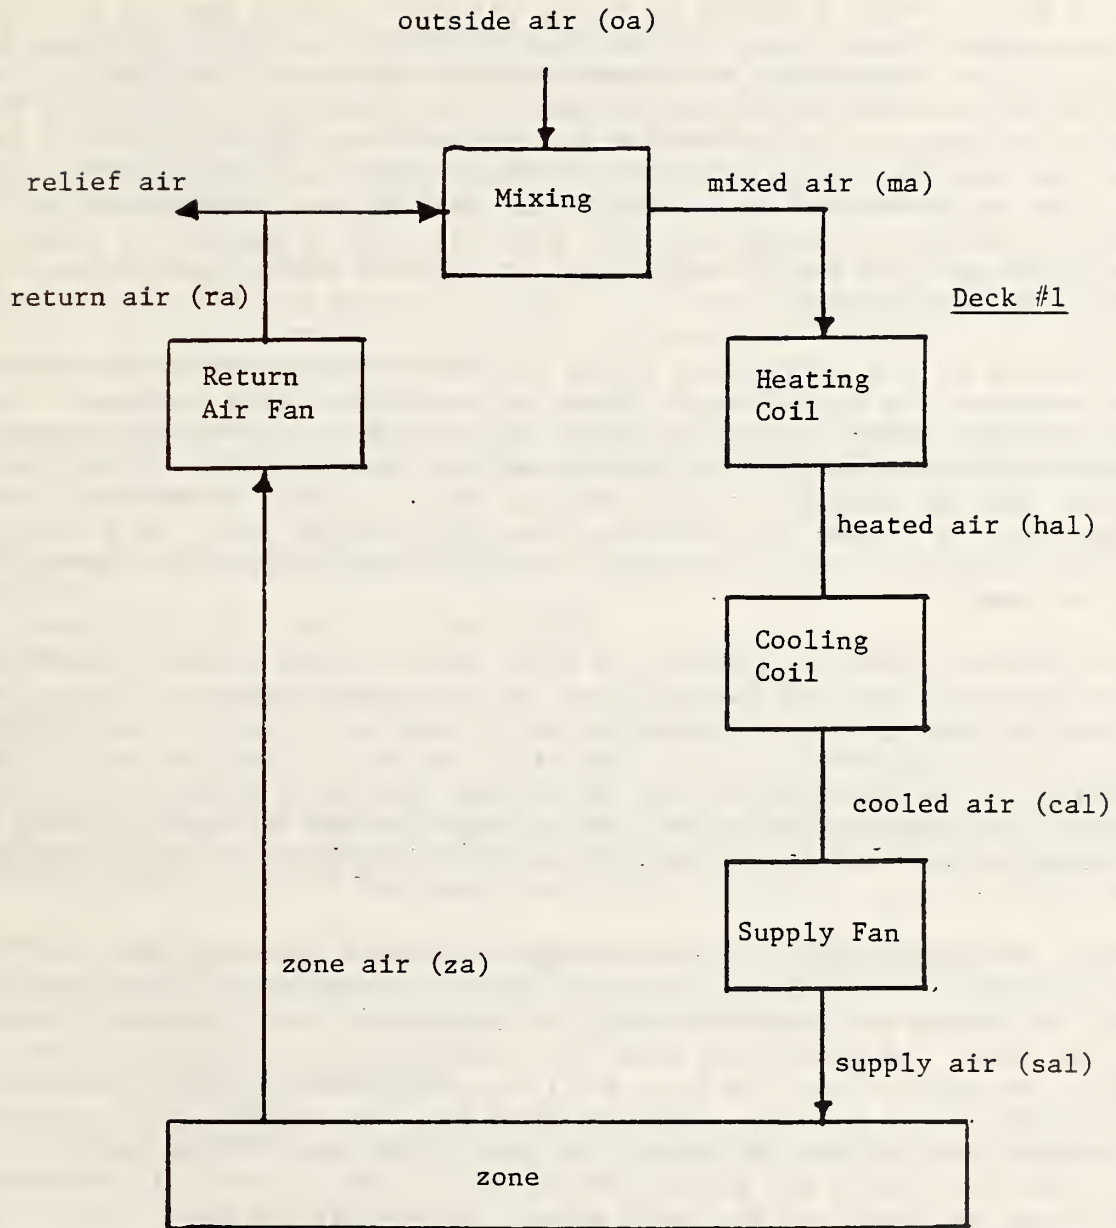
outside air (oa)

relief air

Mixing

mixed air (ma)

return air (ra)

Deck #1

Return Air Fan

Heating Coil

heated air (hal)

Cooling Coil

cooled air (cal)

Supply Fan

zone air (za)

supply air (sal)

zone